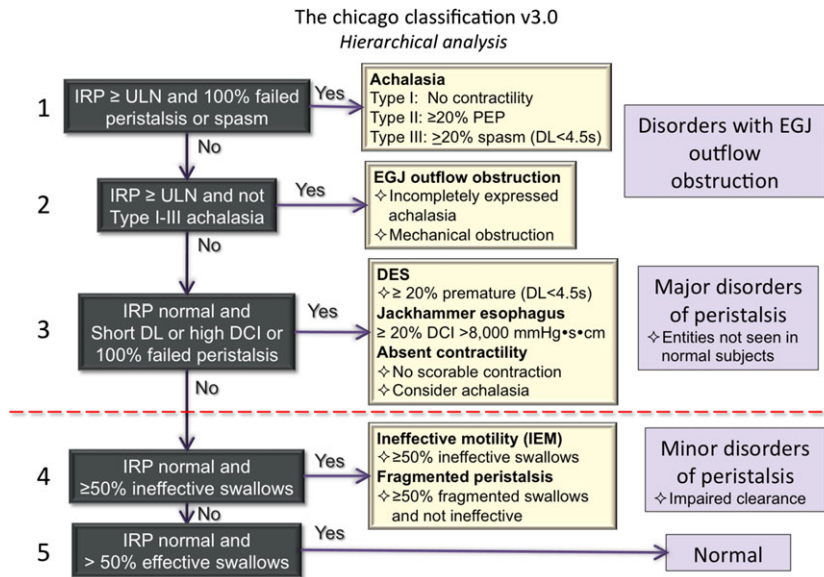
The chicago classification v3.0
*Hierarchical analysis*

1
IRP ≥ ULN and 100% failed peristalsis or spasm
Yes
**Achalasia**
Type I: No contractility
Type II: ≥20% PEP
Type III: ≥20% spasm (DL<4.5s)

Disorders with EGJ outflow obstruction

No

2
IRP ≥ ULN and not Type I-III achalasia
Yes
**EGJ outflow obstruction**
✧ Incompletely expressed achalasia
✧ Mechanical obstruction

No

3
IRP normal and Short DL or high DCI or 100% failed peristalsis
Yes
**DES**
✧ ≥ 20% premature (DL<4.5s)
**Jackhammer esophagus**
✧ ≥ 20% DCI >8,000 mmHg•s•cm
**Absent contractility**
✧ No scorable contraction
✧ Consider achalasia

Major disorders of peristalsis
✧ Entities not seen in normal subjects

No

4
IRP normal and ≥50% ineffective swallows
Yes
**Ineffective motility (IEM)**
✧ ≥50% ineffective swallows
**Fragmented peristalsis**
✧ ≥50% fragmented swallows and not ineffective

Minor disorders of peristalsis
✧ Impaired clearance

No

5
IRP normal and > 50% effective swallows
Yes
Normal